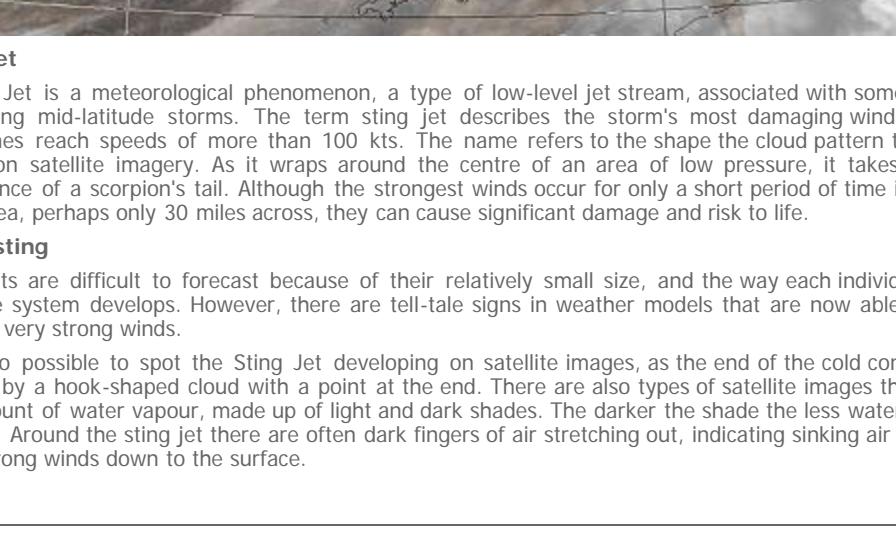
et

Jet is a meteorological phenomenon, a type of low-level jet stream, associated with some ng mid-latitude storms. The term sting jet describes the storm's most damaging wind nes reach speeds of more than 100 kts. The name refers to the shape the cloud pattern t on satellite imagery. As it wraps around the centre of an area of low pressure, it takes nce of a scorpion's tail. Although the strongest winds occur for only a short period of time i ea, perhaps only 30 miles across, they can cause significant damage and risk to life.

sting

ts are difficult to forecast because of their relatively small size, and the way each individ e system develops. However, there are tell-tale signs in weather models that are now able very strong winds.

o possible to spot the Sting Jet developing on satellite images, as the end of the cold cor by a hook-shaped cloud with a point at the end. There are also types of satellite images th ount of water vapour, made up of light and dark shades. The darker the shade the less water Around the sting jet there are often dark fingers of air stretching out, indicating sinking air ong winds down to the surface.